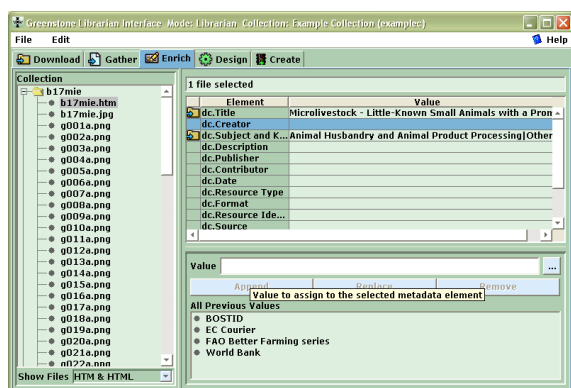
Greenstone Librarian Interface Mode: Librarian Collection: Example Collection (examplec)

File Edit

Help

Download Gather Enrich Design Create

Collection

b17mie
b17mie.htm
b17mie.jpg
g001a.png
g002a.png
g003a.png
g004a.png
g005a.png
g006a.png
g007a.png
g008a.png
g009a.png
g010a.png
g011a.png
g012a.png
g013a.png
g014a.png
g015a.png
g016a.png
g017a.png
g018a.png
g019a.png
g020a.png
g021a.png
g022a.png

Show Files HTM & HTML

1 file selected

| Element | Value |
|---|---|
| dc.Title | Microlivestock - Little-Known Small Animals with a Pron |
| dc.Creator | |
| dc.Subject and K... | Animal Husbandry and Animal Product Processing\|Other |
| dc.Description | |
| dc.Publisher | |
| dc.Contributor | |
| dc.Date | |
| dc.Resource Type | |
| dc.Format | |
| dc.Resource Ide... | |
| dc.Source | |

Value ...

Append Replace Remove

Value to assign to the selected metadata element

All Previous Values
BOSTID
EC Courier
FAO Better Farming series
World Bank